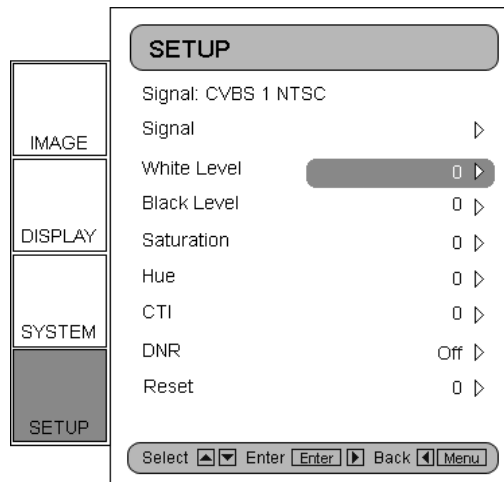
IMAGE
DISPLAY
SYSTEM
SETUP

SETUP

Signal: CVBS 1 NTSC

| | |
|---|---|
| Signal | ▷ |
| White Level | 0 ▷ |
| Black Level | 0 ▷ |
| Saturation | 0 ▷ |
| Hue | 0 ▷ |
| CTI | 0 ▷ |
| DNR | Off ▷ |
| Reset | 0 ▷ |

Select ▲▼ Enter Enter ▶ Back ◀ Menu